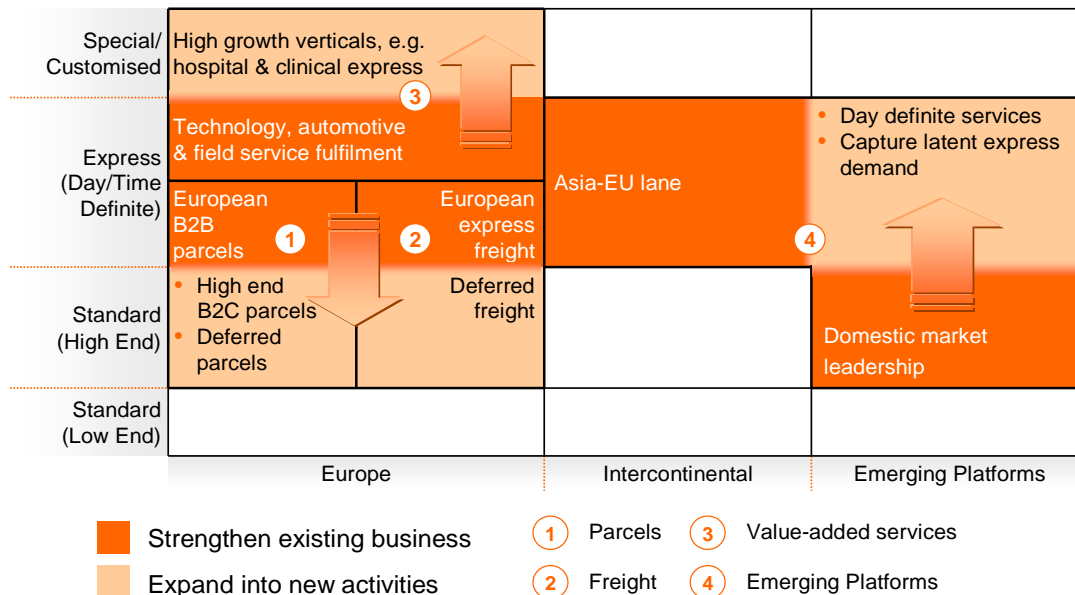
Special/ Customised

Express (Day/Time Definite)

Standard (High End)

Standard (Low End)

High growth verticals, e.g. hospital & clinical express

3

Technology, automotive & field service fulfilment

European B2B parcels

1

2

European express freight

• High end B2C parcels
• Deferred parcels

Deferred freight

Asia-EU lane

• Day definite services
• Capture latent express demand

4

Domestic market leadership

Europe

Intercontinental

Emerging Platforms

Strengthen existing business

Expand into new activities

1 Parcels

2 Freight

3 Value-added services

4 Emerging Platforms